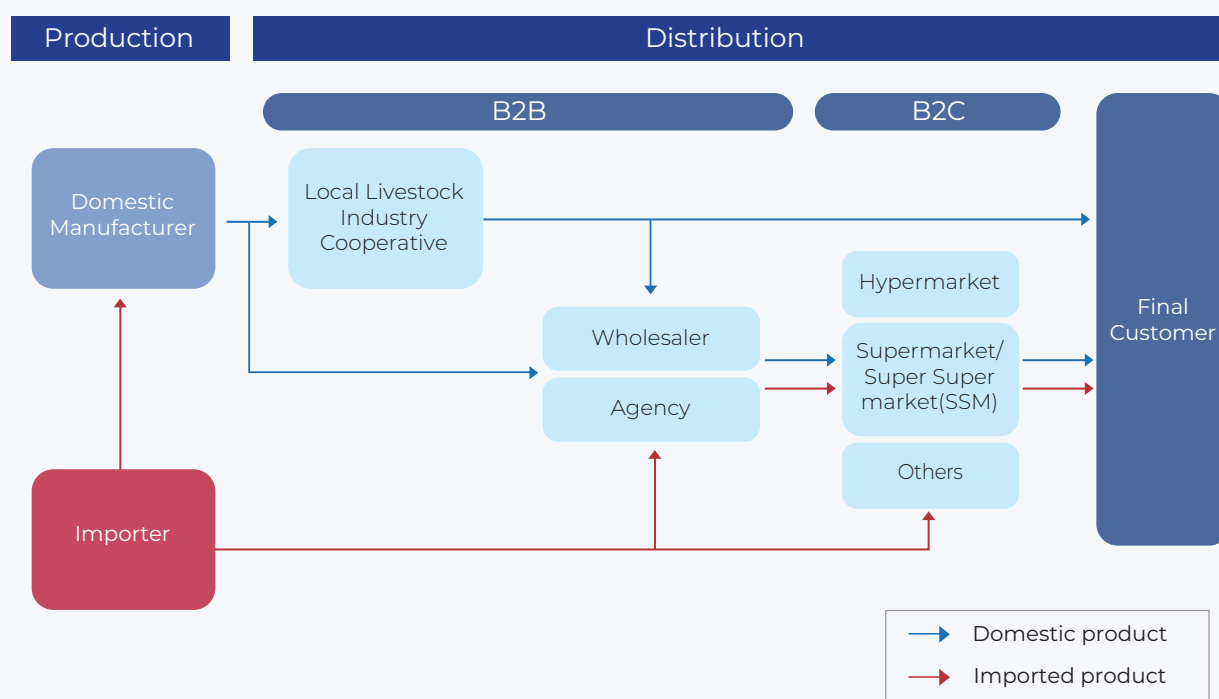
Production

Distribution

B2B

B2C

Domestic Manufacturer

Local Livestock Industry Cooperative

Final Customer

Hypermarket

Wholesaler

Supermarket/ Super Super market(SSM)

Agency

Others

Importer

Domestic product

Imported product